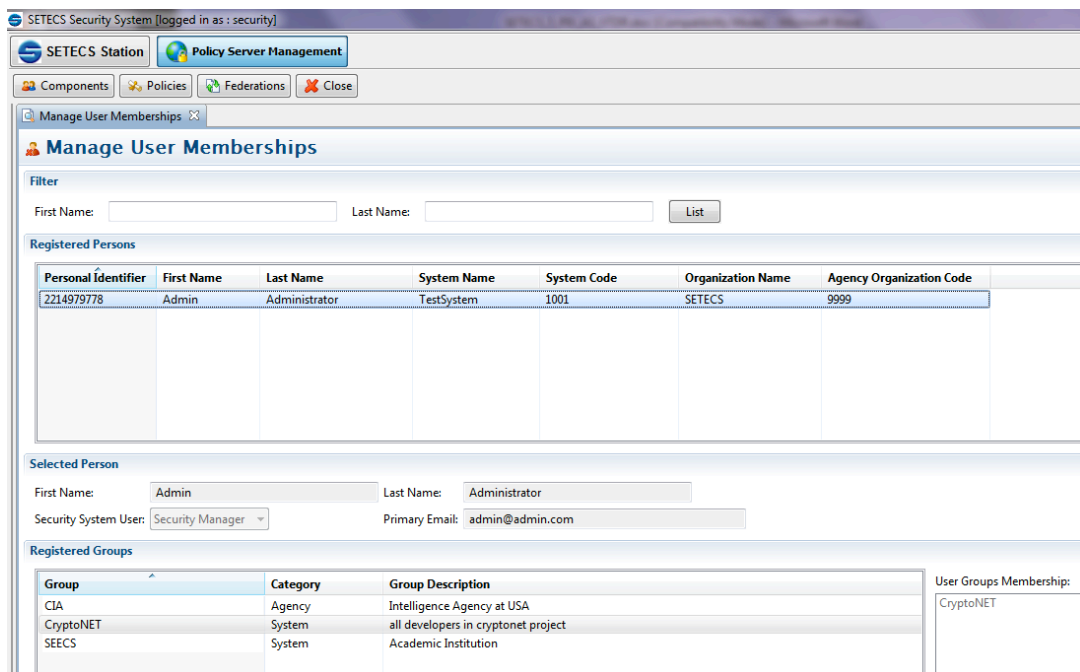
SETECS Security System [logged in as : security]

SETECS Station

Policy Server Management

Components
Policies
Federations
Close

Manage User Memberships

Manage User Memberships

Filter

First Name:
Last Name:
List

Registered Persons

| Personal Identifier | First Name | Last Name | System Name | System Code | Organization Name | Agency Organization Code |
|---|---|---|---|---|---|---|
| 2214979778 | Admin | Administrator | TestSystem | 1001 | SETECS | 9999 |

Selected Person

First Name: Admin
Last Name: Administrator
Security System User: Security Manager
Primary Email: admin@admin.com

Registered Groups

| Group | Category | Group Description |
|---|---|---|
| CIA | Agency | Intelligence Agency at USA |
| CryptoNET | System | all developers in cryptonet project |
| SEECS | System | Academic Institution |

User Groups Membership:
CryptoNET